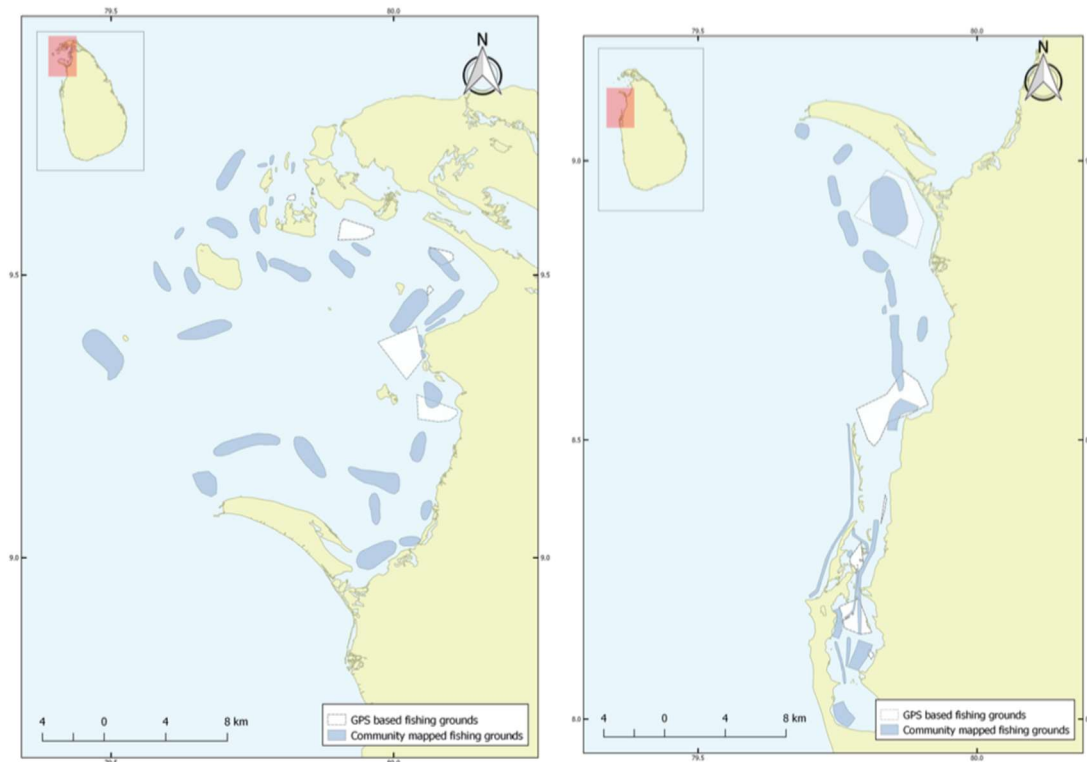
79.5

80.0

N

9.5

9.5

9.0

9.0

4 0 4 8 km

GPS based fishing grounds

Community mapped fishing grounds

79.5

80.0

N

9.0

8.5

8.0

4 0 4 8 km

GPS based fishing grounds

Community mapped fishing grounds

79.5

80.0